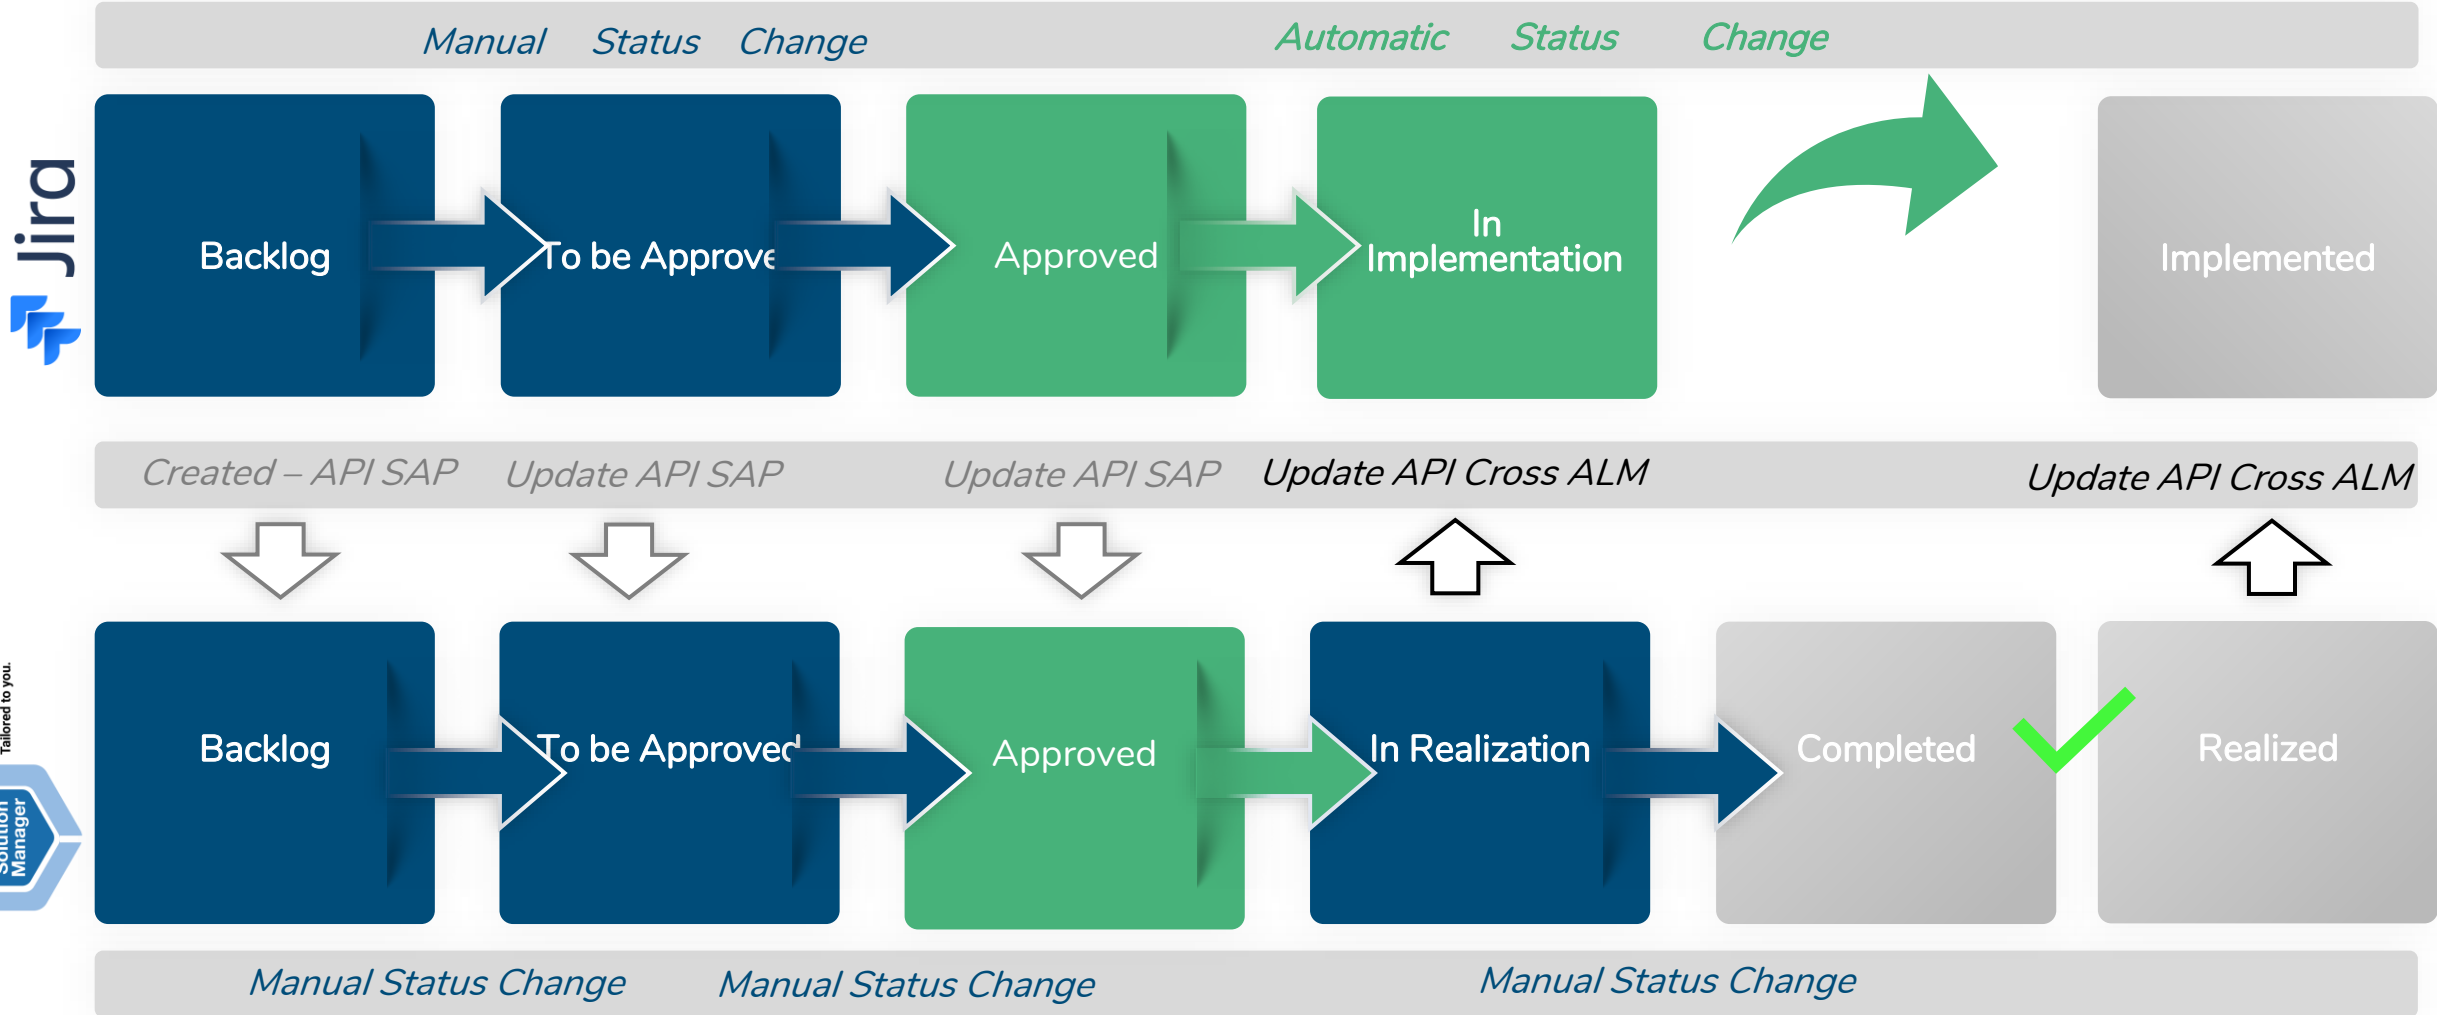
Manual Status Change

Automatic Status Change

Jira

Backlog

To be Approve

Approved

In Implementation

Implemented

Created – API SAP

Update API SAP

Update API SAP

Update API Cross ALM

Update API Cross ALM

Tailored to you.

Solution Manager

Backlog

To be Approved

Approved

In Realization

Completed

Realized

Manual Status Change

Manual Status Change

Manual Status Change